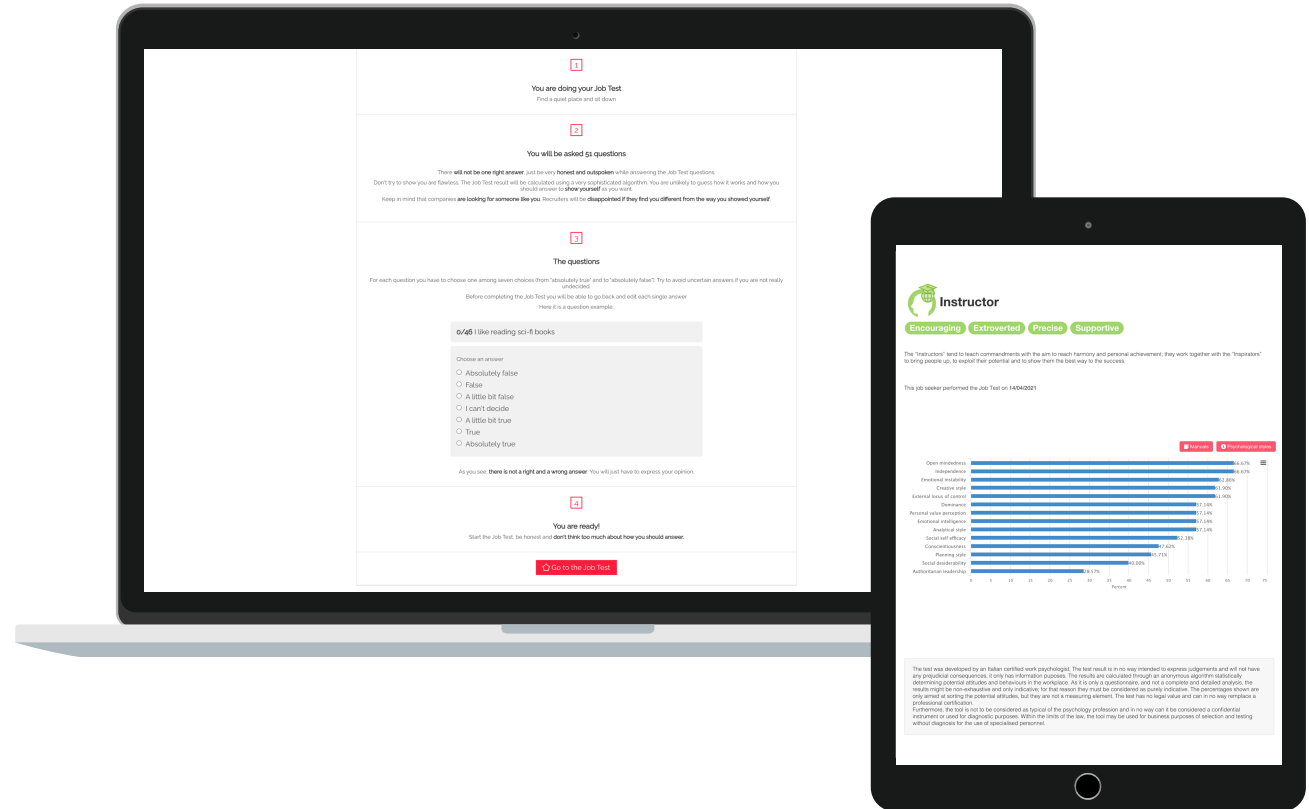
1

You are doing your Job Test
Find a quiet place and sit down

2

You will be asked 51 questions

There will not be one right answer, just be very honest and outspoken while answering the Job Test questions.

Don't try to show you are flawless. The Job Test result will be calculated using a very sophisticated algorithm. You are unlikely to guess how it works and how you should answer to show yourself as you want.

Keep in mind that companies are looking for someone like you. Recruiters will be disappointed if they find you different from the way you showed yourself.

3

The questions

For each question you have to choose one among seven choices (from "absolutely true" and to "absolutely false"). Try to avoid uncertain answers if you are not really undecided.

Before completing the Job Test you will be able to go back and edit each single answer.

Here it is a question example.

0/46 I like reading sci-fi books

Choose an answer
Absolutely false
False
A little bit false
I can't decide
A little bit true
True
Absolutely true

As you see, there is not a right and a wrong answer. You will just have to express your opinion.

4

You are ready!
Start the Job Test, be honest and don't think too much about how you should answer.

Go to the Job Test

Instructor
Encouraging Extroverted Precise Supportive

The "Instructors" tend to teach commandments with the aim to reach harmony and personal achievement; they work together with the "Inspirators" to bring people up, to exploit their potential and to show them the best way to the success.

This job seeker performed the Job Test on 14/04/2021

Manuals Psychological styles

| Trait | Percent |
|---|---|
| Open mindedness | 66.67% |
| Independence | 66.67% |
| Emotional instability | 62.86% |
| Creative style | 61.90% |
| External locus of control | 61.90% |
| Dominance | 57.14% |
| Personal value perception | 57.14% |
| Emotional intelligence | 57.14% |
| Analytical style | 57.14% |
| Social self efficacy | 52.38% |
| Conscientiousness | 47.62% |
| Planning style | 45.71% |
| Social desiderability | 40.00% |
| Authoritarian leadership | 28.57% |

0 5 10 15 20 25 30 35 40 45 50 55 60 65 70 75
Percent

The test was developed by an Italian certified work psychologist. The test result is in no way intended to express judgements and will not have any prejudicial consequences, it only has information purposes. The results are calculated through an anonymous algorithm statistically determining potential attitudes and behaviours in the workplace. As it is only a questionnaire, and not a complete and detailed analysis, the results might be non-exhaustive and only indicative; for that reason they must be considered as purely indicative. The percentages shown are only aimed at sorting the potential attitudes, but they are not a measuring element. The test has no legal value and can in no way remplace a professional certification.
Furthermore, the tool is not to be considered as typical of the psychology profession and in no way can it be considered a confidential instrument or used for diagnostic purposes. Within the limits of the law, the tool may be used for business purposes of selection and testing without diagnoses for the use of specialised personnel.